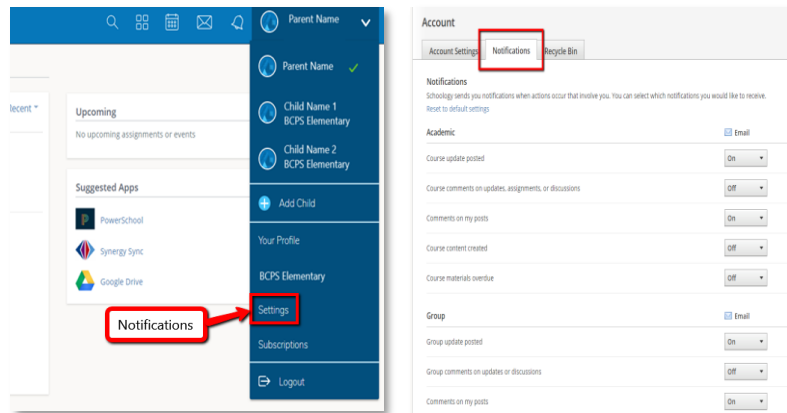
Parent Name

ecent

Upcoming

No upcoming assignments or events

Suggested Apps

PowerSchool

Synergy Sync

Google Drive

Parent Name

Child Name 1
BCPS Elementary

Child Name 2
BCPS Elementary

Add Child

Your Profile

BCPS Elementary

Notifications

Settings

Subscriptions

Logout

Account

Account Settings | Notifications | Recycle Bin

Notifications

Schoology sends you notifications when actions occur that involve you. You can select which notifications you would like to receive.

Reset to default settings

| Academic | Email |
|---|---|
| Course update posted | On |
| Course comments on updates, assignments, or discussions | Off |
| Comments on my posts | On |
| Course content created | Off |
| Course materials overdue | Off |

| Group | Email |
|---|---|
| Group update posted | On |
| Group comments on updates or discussions | Off |
| Comments on my posts | On |